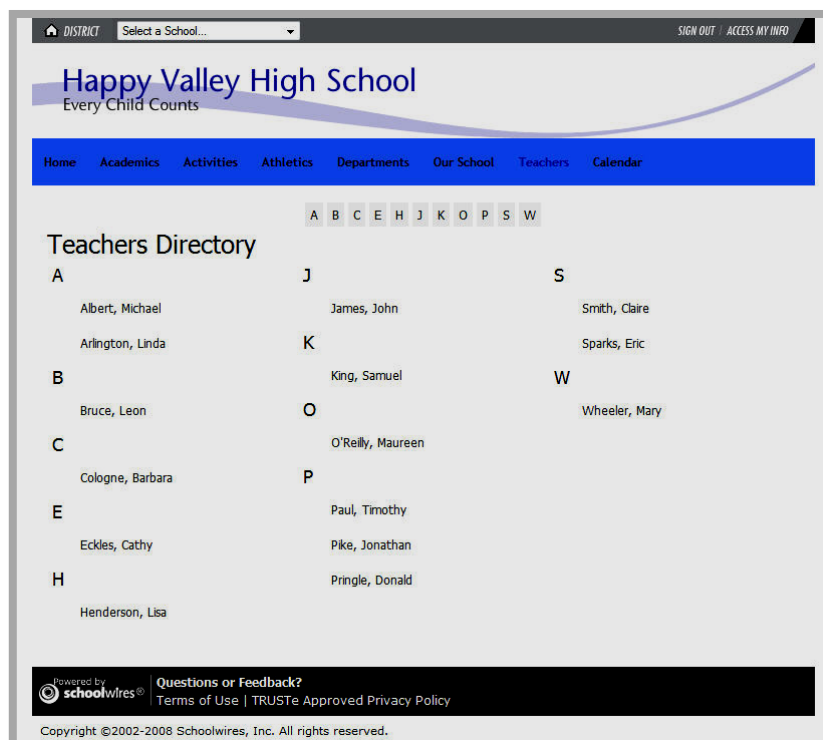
DISTRICT Select a School...

SIGN OUT | ACCESS MY INFO

Happy Valley High School
Every Child Counts

Home Academics Activities Athletics Departments Our School Teachers Calendar

A B C E H J K O P S W

Teachers Directory

A

Albert, Michael

Arlington, Linda

B

Bruce, Leon

C

Cologne, Barbara

E

Eckles, Cathy

H

Henderson, Lisa

J

James, John

K

King, Samuel

O

O'Reilly, Maureen

P

Paul, Timothy

Pike, Jonathan

Pringle, Donald

S

Smith, Claire

Sparks, Eric

W

Wheeler, Mary

Powered by schoolwires®

Questions or Feedback?
Terms of Use | TRUSTe Approved Privacy Policy

Copyright ©2002-2008 Schoolwires, Inc. All rights reserved.